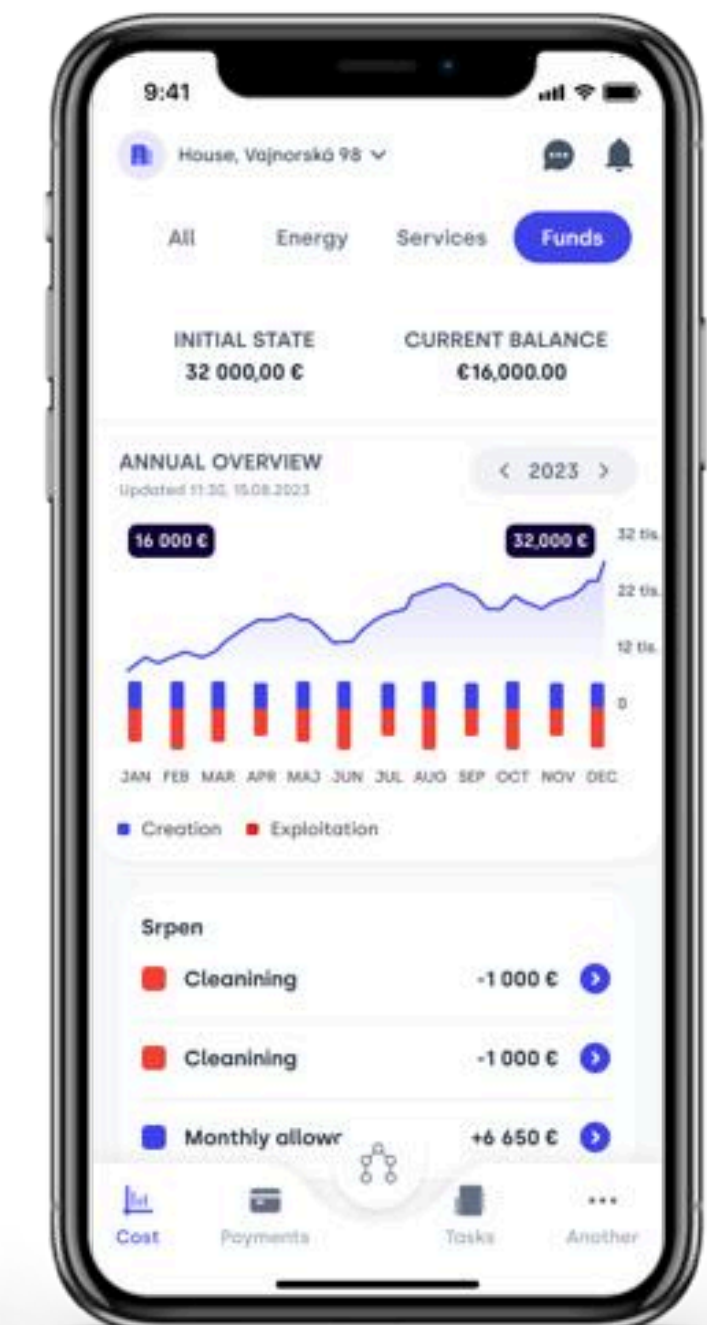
9:41

House, Vajnorská 98

All Energy Services Funds

INITIAL STATE
32 000,00 €

CURRENT BALANCE
€16,000.00

ANNUAL OVERVIEW
Updated 11:30, 15.08.2023

< 2023 >

16 000 €

32,000 €

32 tis.
22 tis.
12 tis.
0

JAN FEB MAR APR MAJ JUN JUL AUG SEP OCT NOV DEC

Creation Exploitation

Srpen

Cleanining -1 000 €

Cleanining -1 000 €

Monthly allowr +6 650 €

Cost Payments Tasks Another